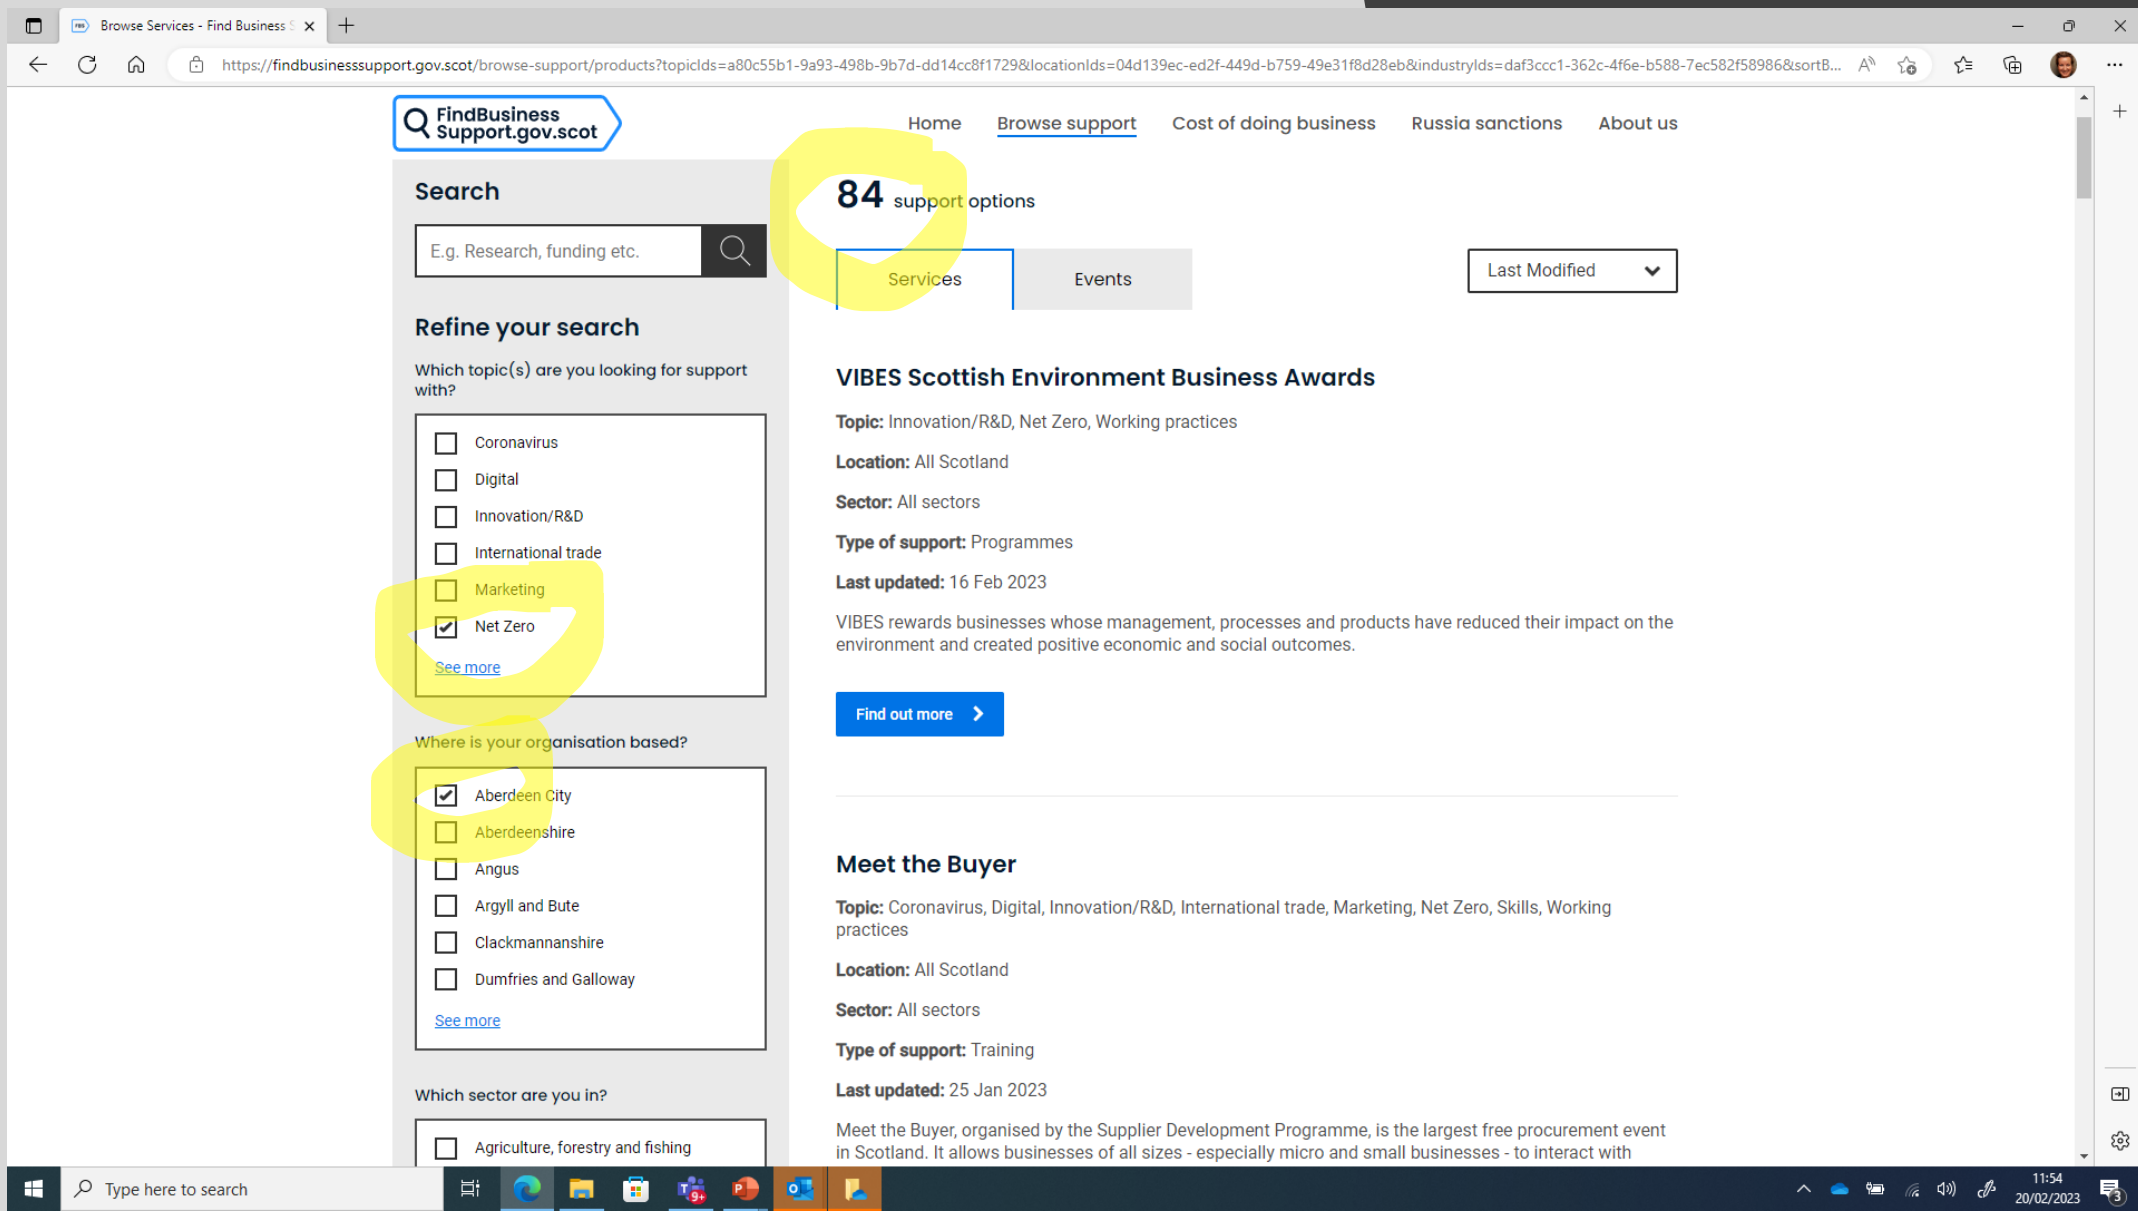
Browse Services - Find Business S

https://findbusinesssupport.gov.scot/browse-support/products?topicIds=a80c55b1-9a93-498b-9b7d-dd14cc8f1729&locationIds=04d139ec-ed2f-449d-b759-49e31f8d28eb&industryIds=daf3ccc1-362c-4f6e-b588-7ec582f58986&sortB...

FindBusiness Support.gov.scot

Home Browse support Cost of doing business Russia sanctions About us

Search

E.g. Research, funding etc.

Refine your search

Which topic(s) are you looking for support with?

Coronavirus
Digital
Innovation/R&D
International trade
Marketing
Net Zero
See more

Where is your organisation based?

Aberdeen City
Aberdeenshire
Angus
Argyll and Bute
Clackmannanshire
Dumfries and Galloway
See more

Which sector are you in?

Agriculture, forestry and fishing

84 support options

Services Events

Last Modified

VIBES Scottish Environment Business Awards

Topic: Innovation/R&D, Net Zero, Working practices

Location: All Scotland

Sector: All sectors

Type of support: Programmes

Last updated: 16 Feb 2023

VIBES rewards businesses whose management, processes and products have reduced their impact on the environment and created positive economic and social outcomes.

Find out more

Meet the Buyer

Topic: Coronavirus, Digital, Innovation/R&D, International trade, Marketing, Net Zero, Skills, Working practices

Location: All Scotland

Sector: All sectors

Type of support: Training

Last updated: 25 Jan 2023

Meet the Buyer, organised by the Supplier Development Programme, is the largest free procurement event in Scotland. It allows businesses of all sizes - especially micro and small businesses - to interact with

Type here to search

11:54
20/02/2023